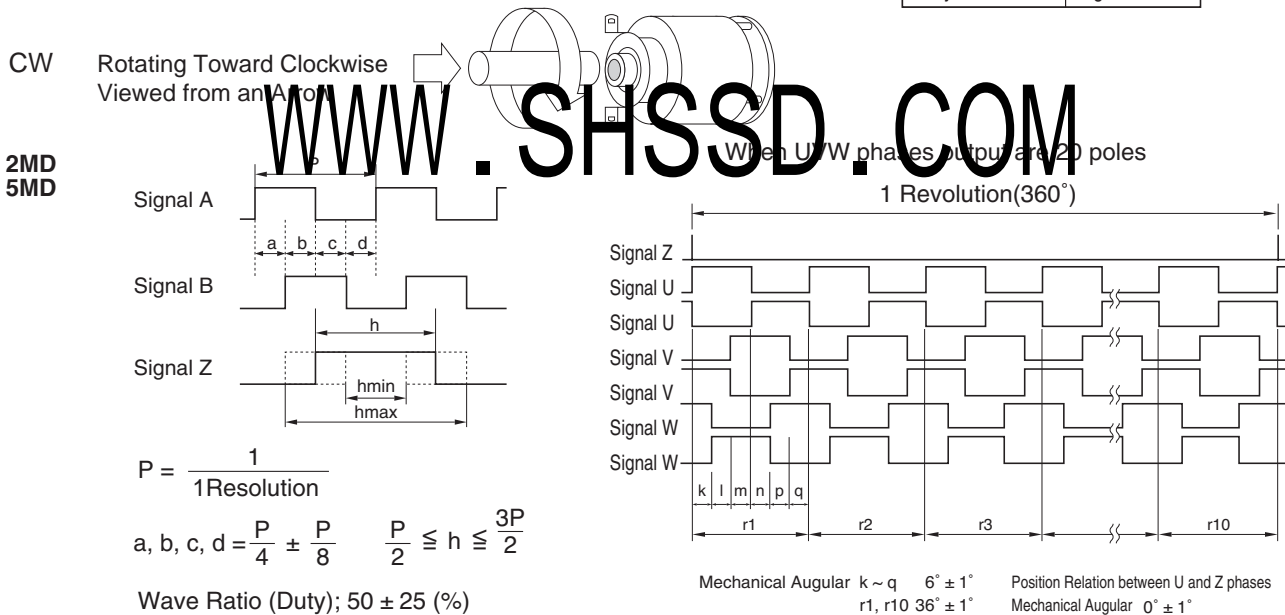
CW Rotating Toward Clockwise Viewed from an Arrow

WWW.SHSSD.COM

2MD
5MD

P

Signal A

a b c d

Signal B

h

Signal Z

hmin
hmax

$P = \frac{1}{1Resolution}$

$a, b, c, d = \frac{P}{4} \pm \frac{P}{8}$ $\frac{P}{2} \leqq h \leqq \frac{3P}{2}$

Wave Ratio (Duty); 50 ± 25 (%)

When UVW phases output are 20 poles

1 Revolution(360˚)

Signal Z
Signal U
Signal U
Signal V
Signal V
Signal W
Signal W

k l m n p q

r1 r2 r3 r10

Mechanical Augular k ~ q 6˚ ± 1˚
r1, r10 36˚ ± 1˚

Position Relation between U and Z phases
Mechanical Augular 0˚ ± 1˚